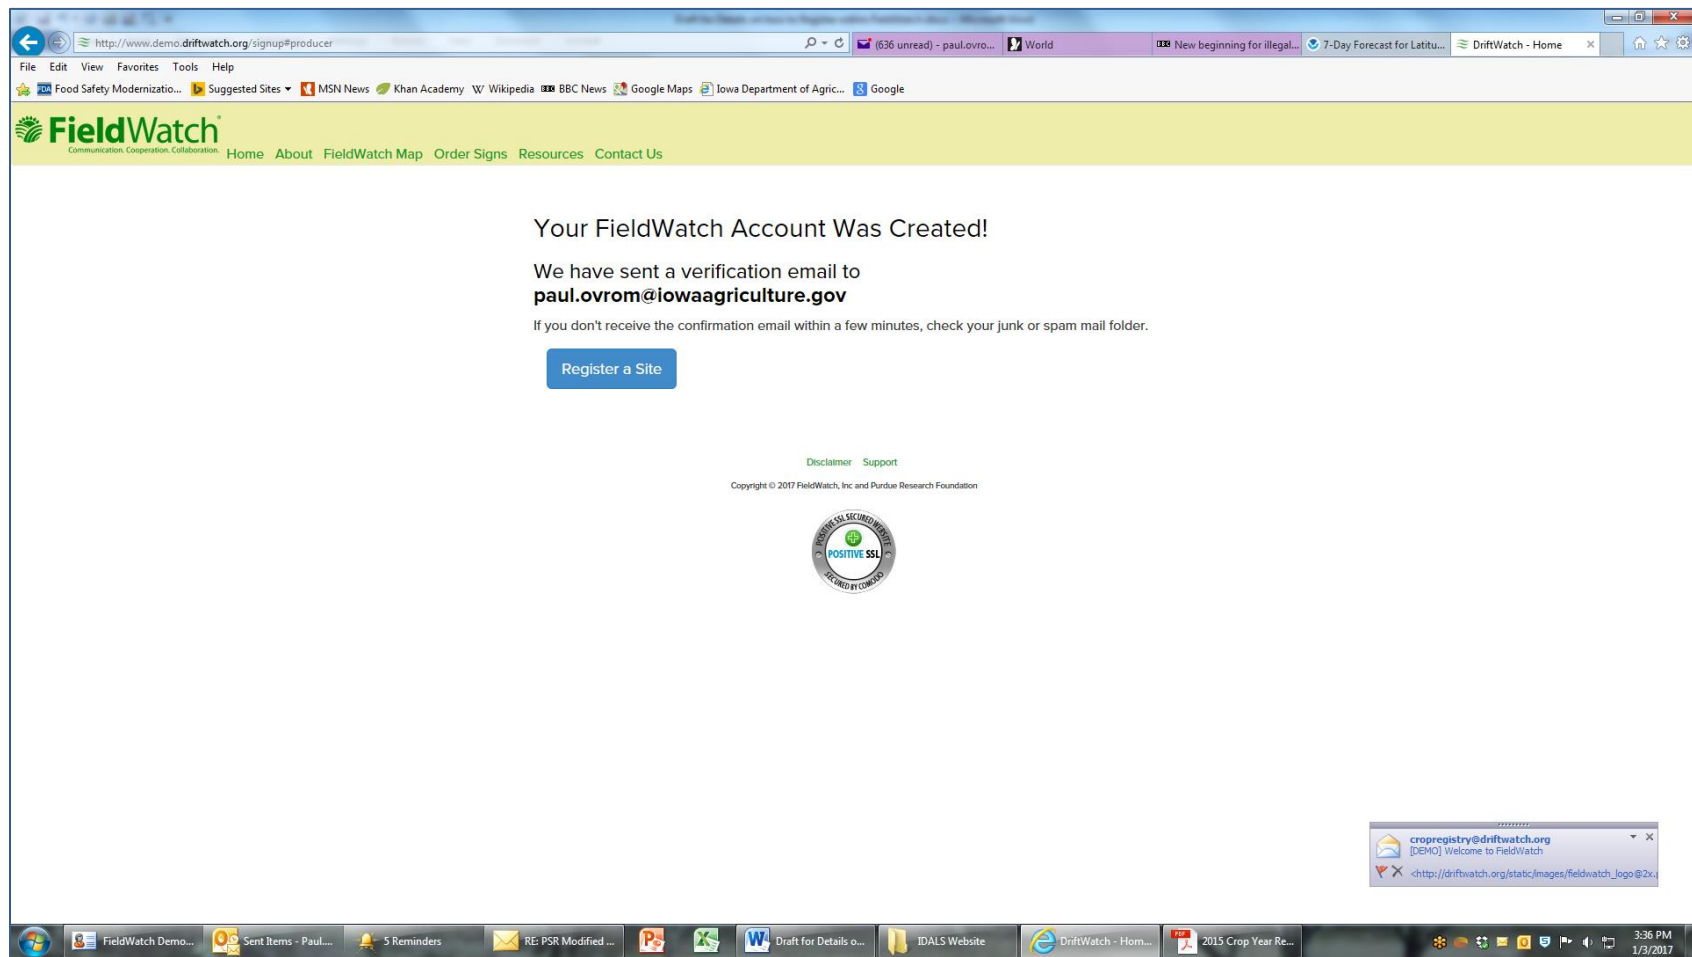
http://www.demo.driftwatch.org/signup#producer
(636 unread) - paul.ovro... World New beginning for illegal... 7-Day Forecast for Latitu... DriftWatch - Home

File Edit View Favorites Tools Help

Food Safety Modernizatio... Suggested Sites MSN News Khan Academy Wikipedia BBC News Google Maps Iowa Department of Agric... Google

FieldWatch
Communication. Cooperation. Collaboration.
Home About FieldWatch Map Order Signs Resources Contact Us

Your FieldWatch Account Was Created!

We have sent a verification email to
paul.ovrom@iowaagriculture.gov

If you don't receive the confirmation email within a few minutes, check your junk or spam mail folder.

Register a Site

Disclaimer Support

Copyright © 2017 FieldWatch, Inc and Purdue Research Foundation

POSITIVE SSL SECURED WEBSITE SECURED BY COMODO

cropregistry@driftwatch.org
[DEMO] Welcome to FieldWatch
<http://driftwatch.org/static/images/fieldwatch_logo@2x.

FieldWatch Demo... Sent Items - Paul... 5 Reminders RE: PSR Modified ... Draft for Details o... IDALS Website DriftWatch - Hom... 2015 Crop Year Re...
3:36 PM
1/3/2017